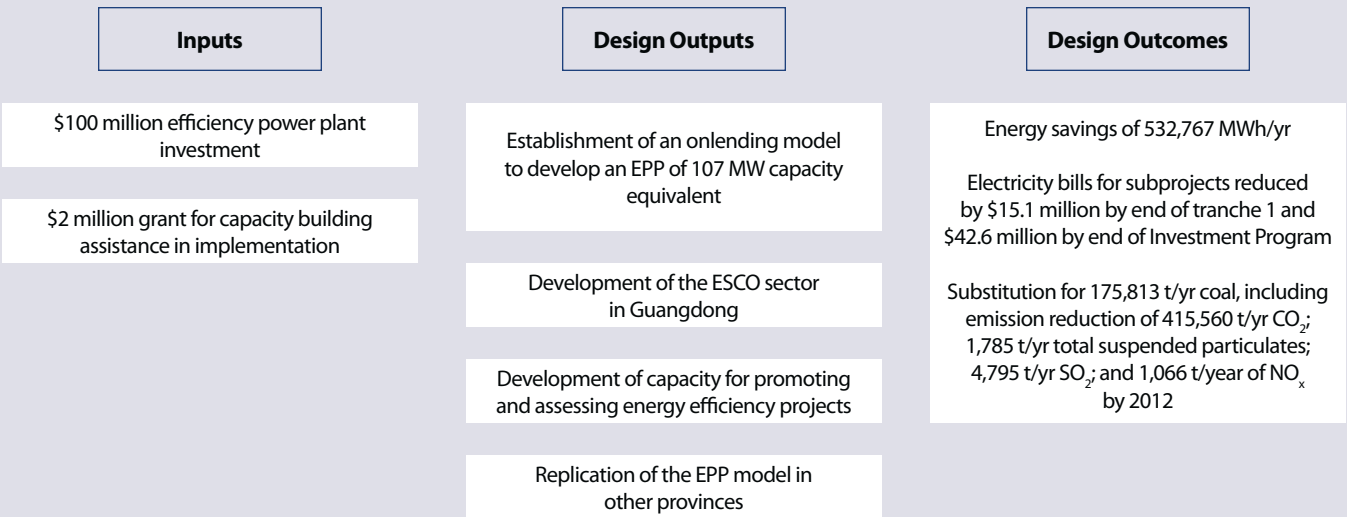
Inputs

Design Outputs

Design Outcomes

\$100 million efficiency power plant investment

\$2 million grant for capacity building assistance in implementation

Establishment of an onlending model to develop an EPP of 107 MW capacity equivalent

Development of the ESCO sector in Guangdong

Development of capacity for promoting and assessing energy efficiency projects

Replication of the EPP model in other provinces

Energy savings of 532,767 MWh/yr

Electricity bills for subprojects reduced by \$15.1 million by end of tranche 1 and \$42.6 million by end of Investment Program

Substitution for 175,813 t/yr coal, including emission reduction of 415,560 t/yr $CO_2$; 1,785 t/yr total suspended particulates; 4,795 t/yr $SO_2$; and 1,066 t/year of $NO_x$ by 2012